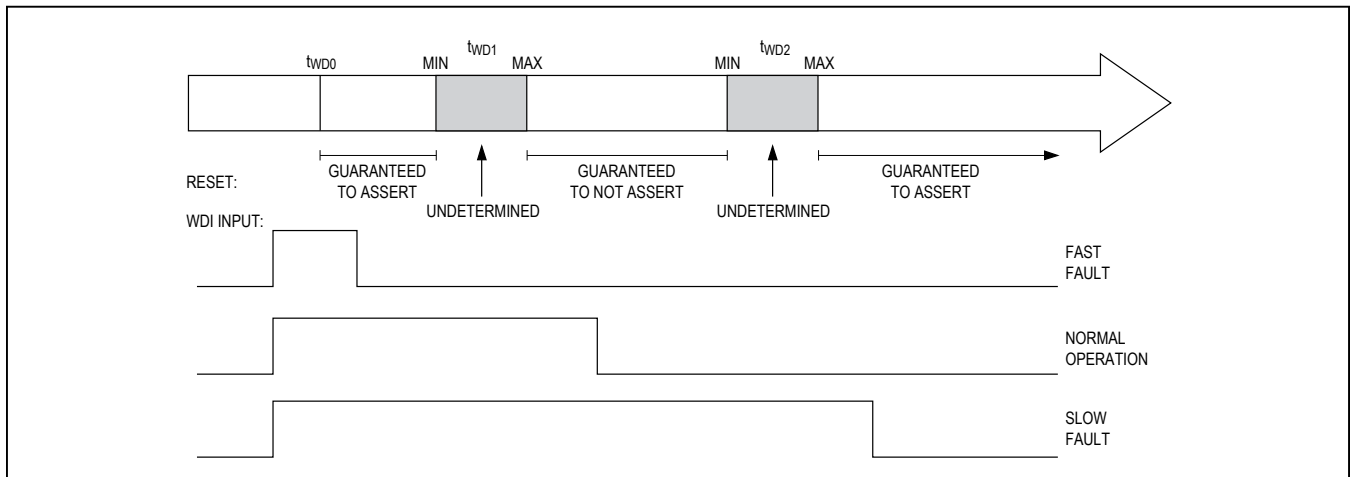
$t_{WD0}$ MIN $t_{WD1}$ MAX MIN $t_{WD2}$ MAX

RESET:

GUARANTEED TO ASSERT

UNDETERMINED

GUARANTEED TO NOT ASSERT

UNDETERMINED

GUARANTEED TO ASSERT

WDI INPUT:

FAST FAULT

NORMAL OPERATION

SLOW FAULT